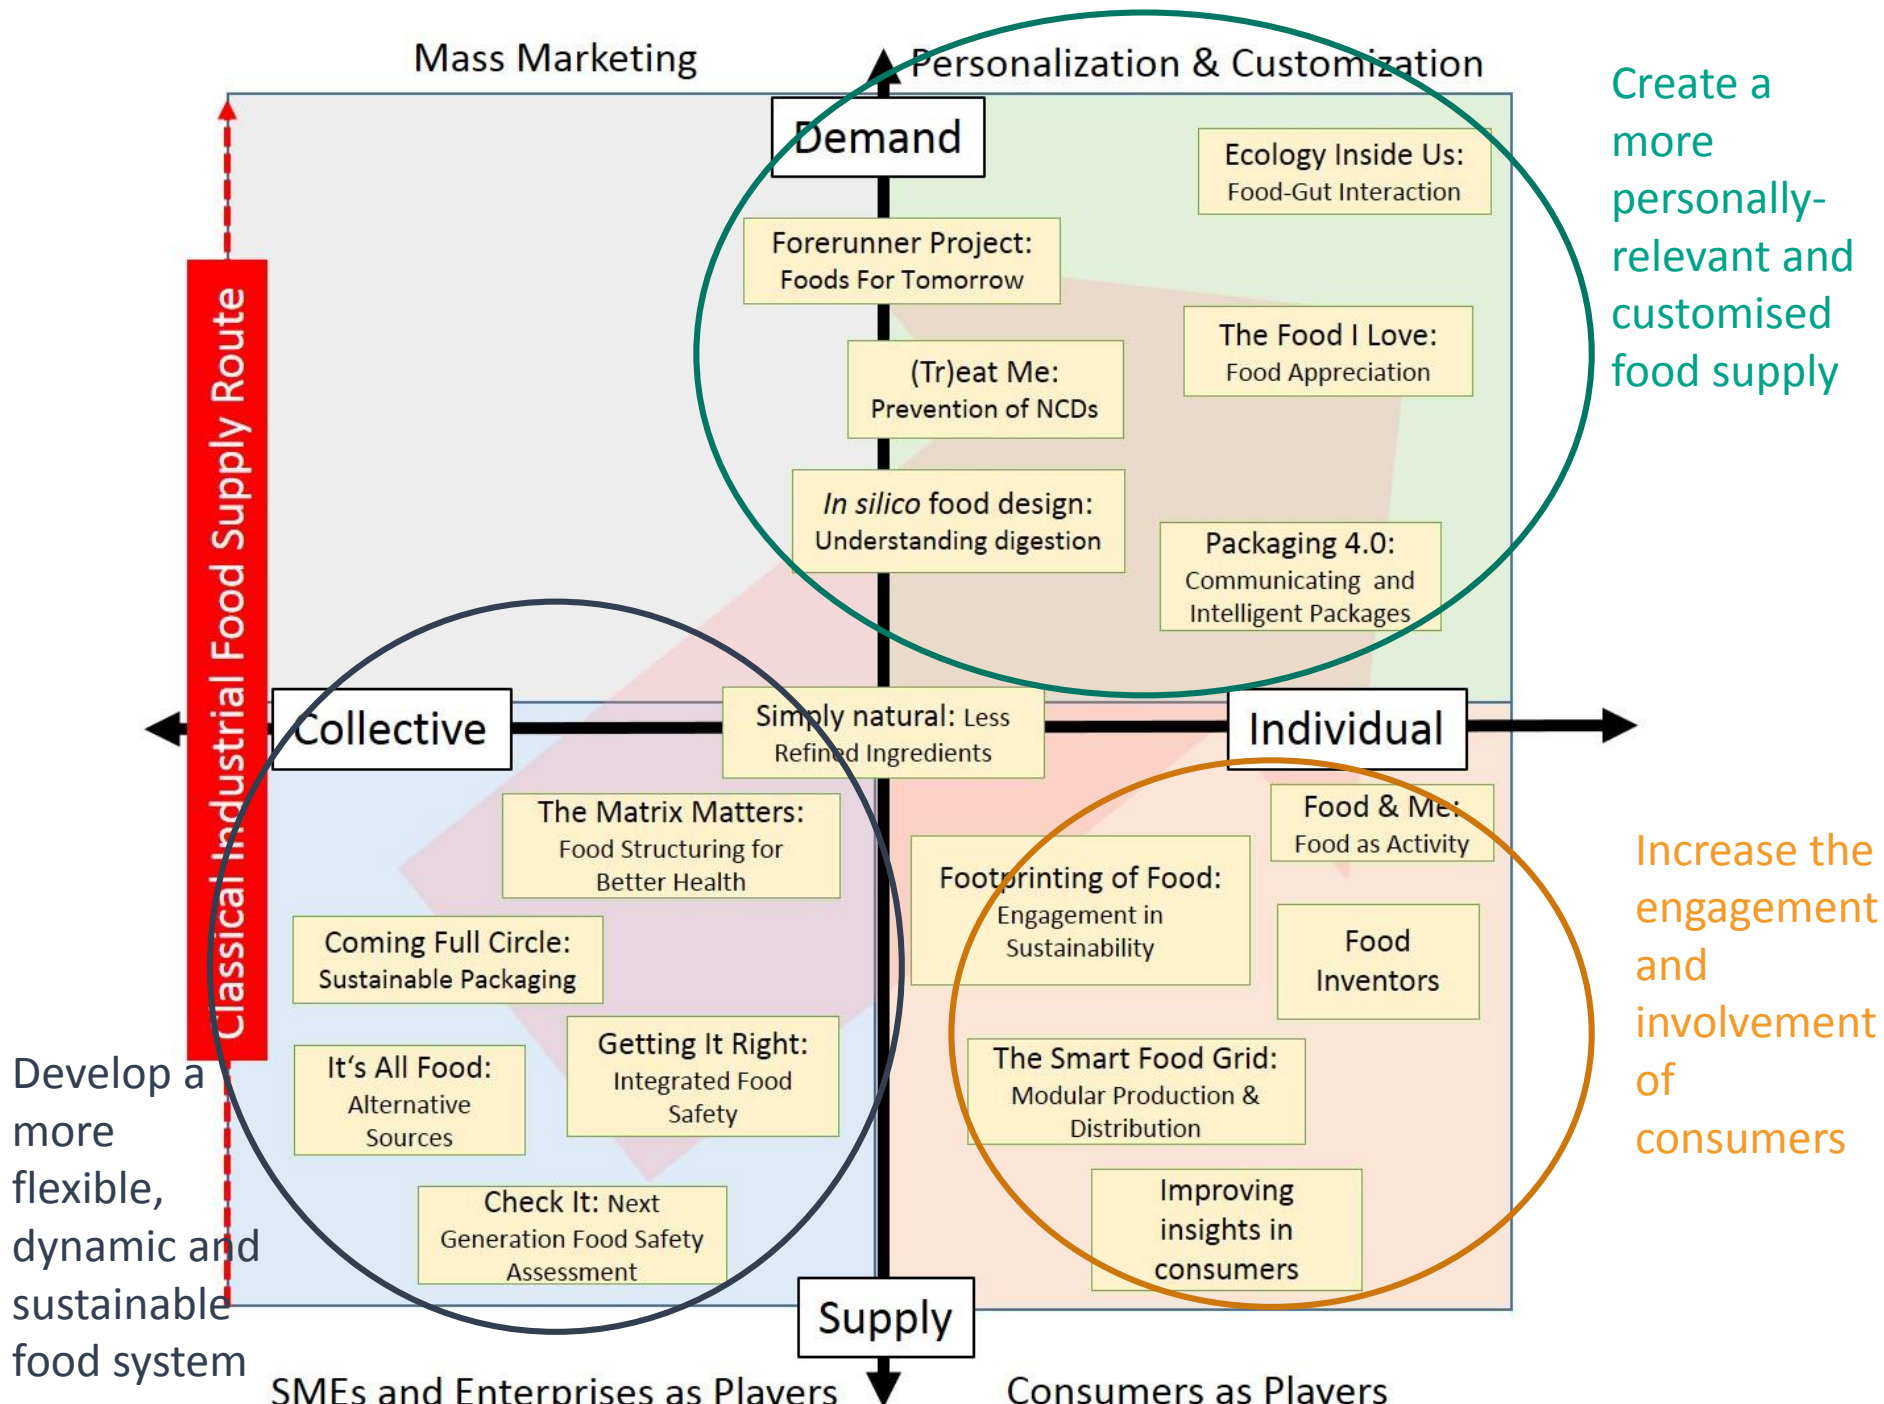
Mass Marketing

Personalization & Customization

Create a more personally-relevant and customised food supply

Demand

Ecology Inside Us: Food-Gut Interaction

Forerunner Project: Foods For Tomorrow

The Food I Love: Food Appreciation

(Tr)eat Me: Prevention of NCDs

*In silico* food design: Understanding digestion

Packaging 4.0: Communicating and Intelligent Packages

Classical Industrial Food Supply Route

Collective

Simply natural: Less Refined Ingredients

Individual

The Matrix Matters: Food Structuring for Better Health

Food & Me: Food as Activity

Increase the engagement and involvement of consumers

Footprinting of Food: Engagement in Sustainability

Coming Full Circle: Sustainable Packaging

Food Inventors

Getting It Right: Integrated Food Safety

It's All Food: Alternative Sources

The Smart Food Grid: Modular Production & Distribution

Develop a more flexible, dynamic and sustainable food system

Check It: Next Generation Food Safety Assessment

Improving insights in consumers

Supply

SMEs and Enterprises as Players

Consumers as Players